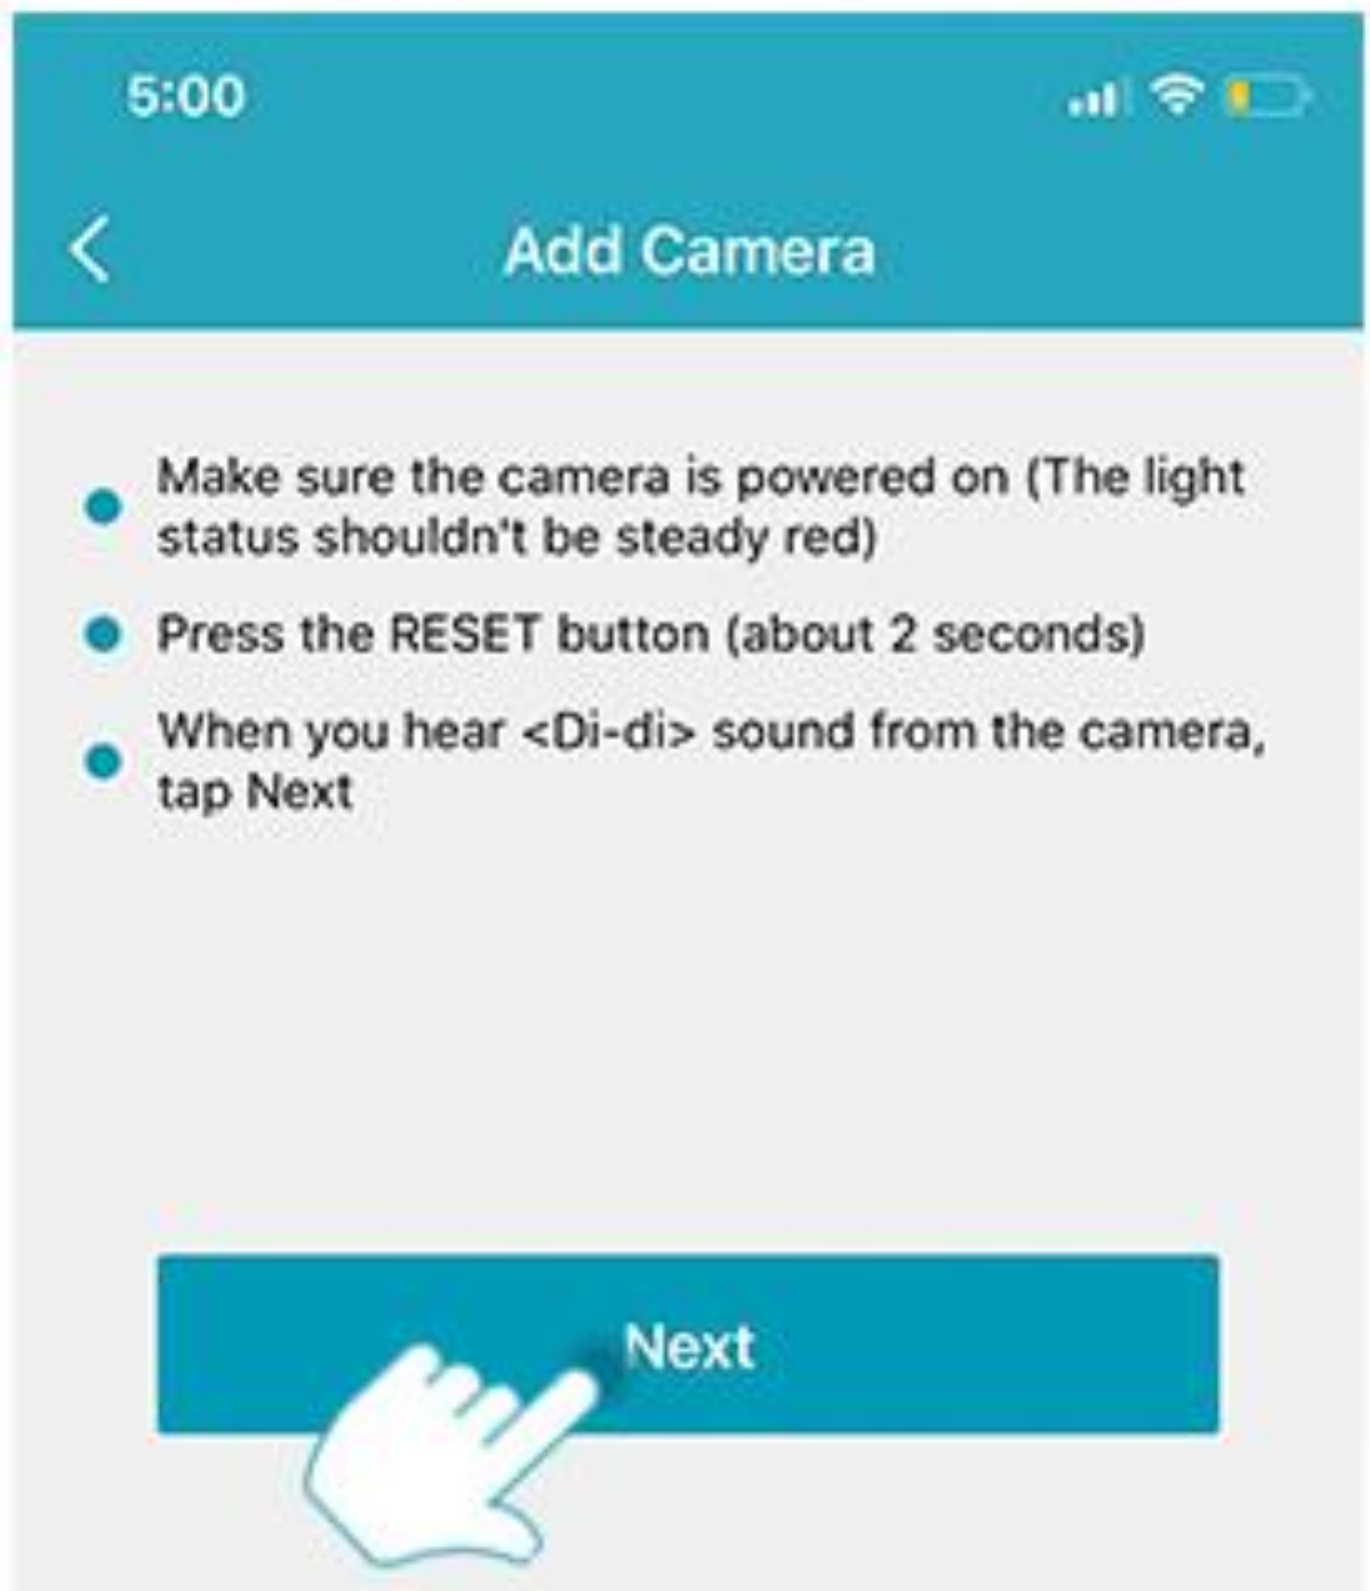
5:00

<

Add Camera

- Make sure the camera is powered on (The light status shouldn't be steady red)
- Press the RESET button (about 2 seconds)
- When you hear <Di-di> sound from the camera, tap Next

Next